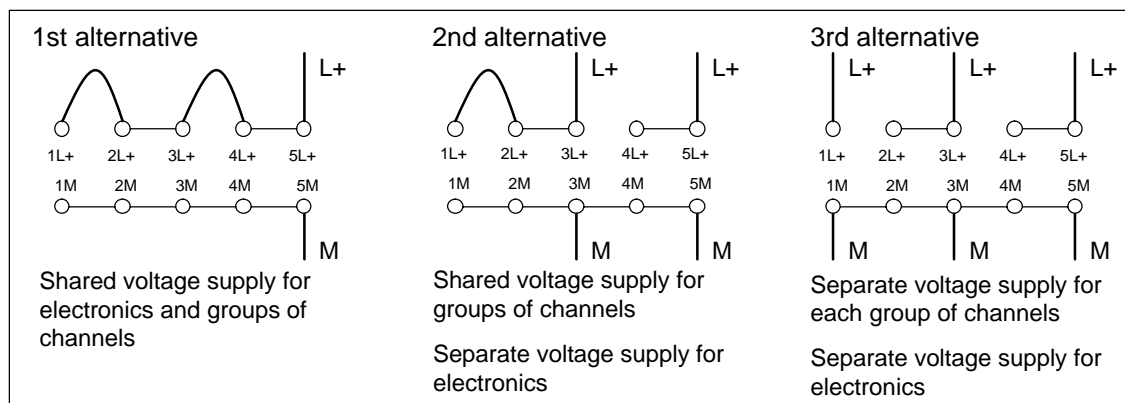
1st alternative

L+

1L+ 2L+ 3L+ 4L+ 5L+

1M 2M 3M 4M 5M

M

Shared voltage supply for electronics and groups of channels

2nd alternative

L+ L+

1L+ 2L+ 3L+ 4L+ 5L+

1M 2M 3M 4M 5M

M M

Shared voltage supply for groups of channels

Separate voltage supply for electronics

3rd alternative

L+ L+ L+

1L+ 2L+ 3L+ 4L+ 5L+

1M 2M 3M 4M 5M

M M M

Separate voltage supply for each group of channels

Separate voltage supply for electronics